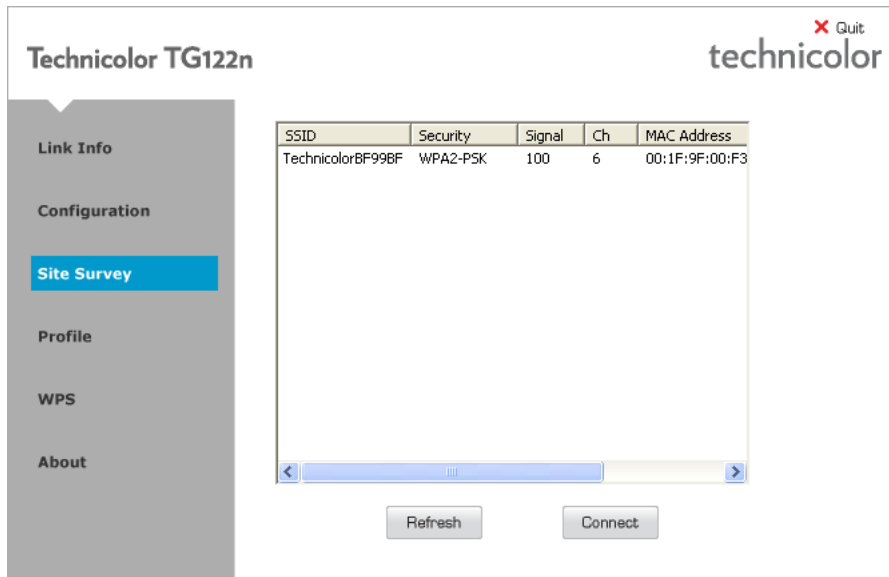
Technicolor TG122n

✕ Quit

technicolor

Link Info

Configuration

Site Survey

Profile

WPS

About

| SSID | Security | Signal | Ch | MAC Address |
|---|---|---|---|---|
| TechnicolorBF99BF | WPA2-PSK | 100 | 6 | 00:1F:9F:00:F3 |

Refresh

Connect